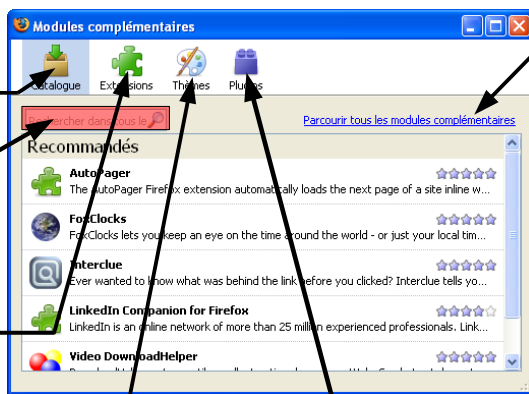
Modules complémentaires

Catalogue Extensions Thèmes Plugins

Rechercher dans tous le

Parcourir tous les modules complémentaires

Recommandés

AutoPager
The AutoPager Firefox extension automatically loads the next page of a site inline w...

FoxClocks
FoxClocks lets you keep an eye on the time around the world - or just your local tim...

Interclue
Ever wanted to know what was behind the link before you clicked? Interclue tells yo...

LinkedIn Companion for Firefox
LinkedIn is an online network of more than 25 million experienced professionals. Link...

Video DownloadHelper
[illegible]